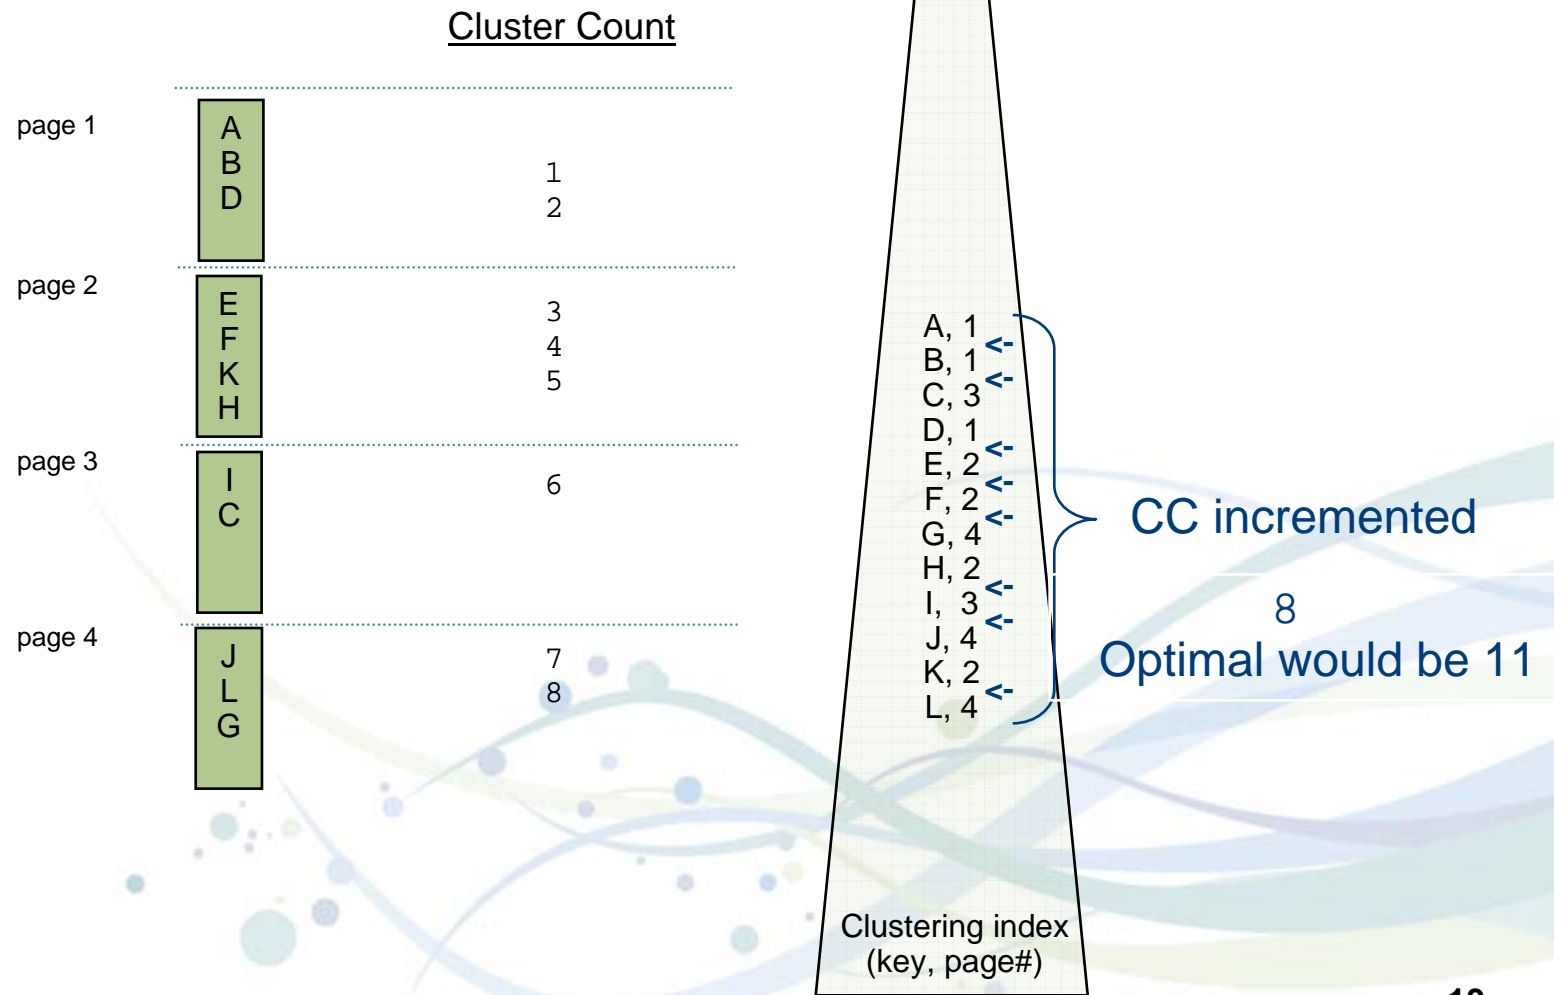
Cluster Count

page 1

A
B
D

1
2

page 2

E
F
K
H

3
4
5

page 3

I
C

6

page 4

J
L
G

7
8

A, 1
B, 1 <-
C, 3 <-
D, 1
E, 2 <-
F, 2 <-
G, 4 <-
H, 2
I, 3 <-
J, 4 <-
K, 2
L, 4 <-

CC incremented

8

Optimal would be 11

Clustering index
(key, page#)